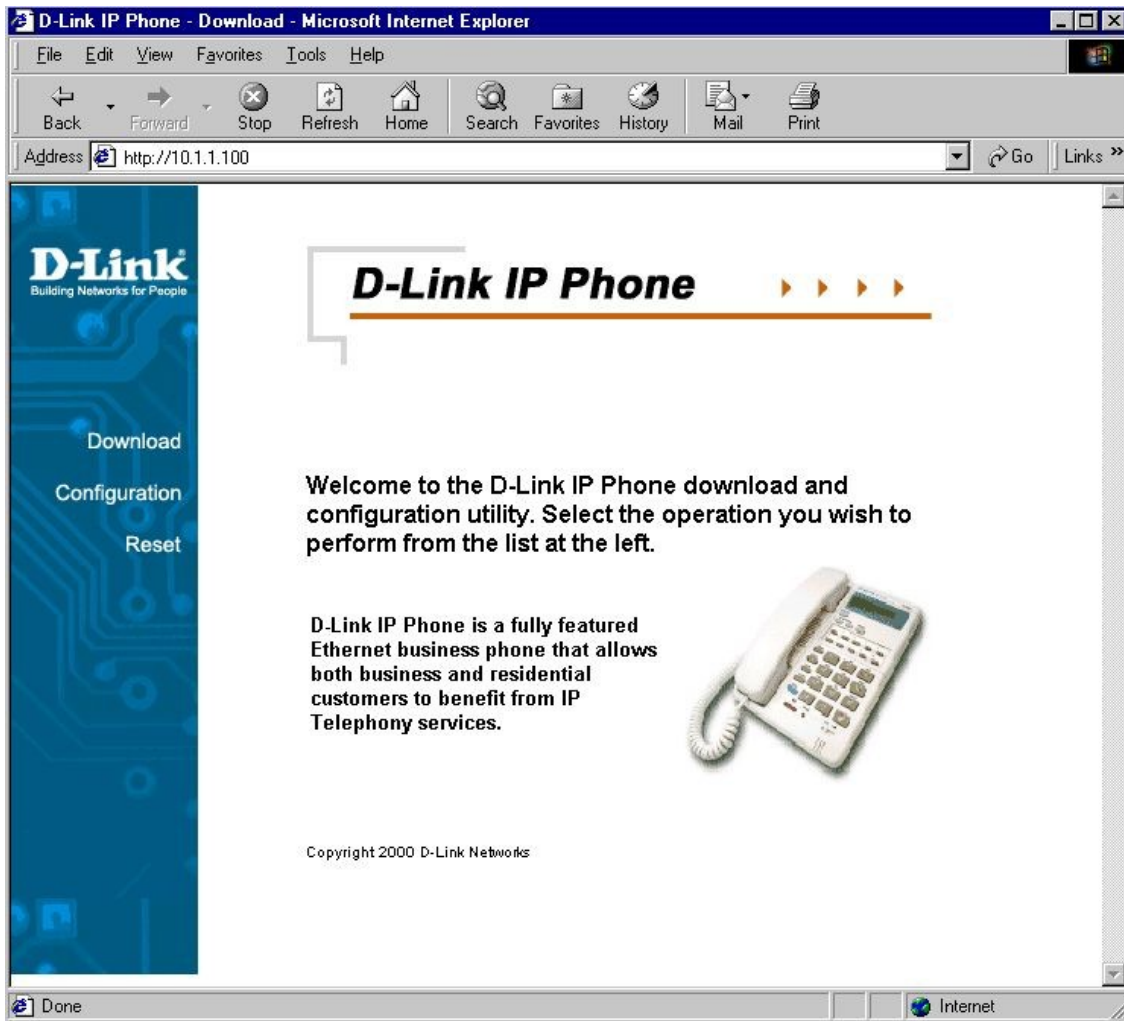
D-Link IP Phone - Download - Microsoft Internet Explorer

File Edit View Favorites Tools Help

Back Forward Stop Refresh Home Search Favorites History Mail Print

Address http://10.1.1.100 Go Links »

D-Link
Building Networks for People

Download
Configuration
Reset

D-Link IP Phone

Welcome to the D-Link IP Phone download and configuration utility. Select the operation you wish to perform from the list at the left.

D-Link IP Phone is a fully featured Ethernet business phone that allows both business and residential customers to benefit from IP Telephony services.

Copyright 2000 D-Link Networks

Done
Internet